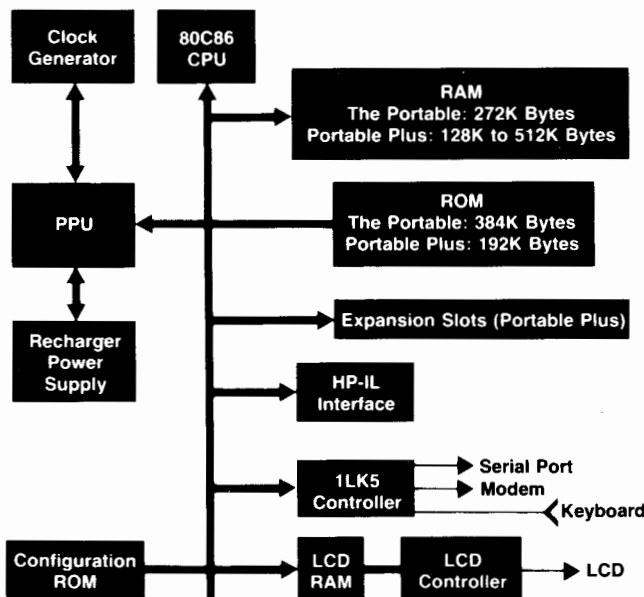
Clock Generator

80C86 CPU

RAM
The Portable: 272K Bytes
Portable Plus: 128K to 512K Bytes

PPU

ROM
The Portable: 384K Bytes
Portable Plus: 192K Bytes

Expansion Slots (Portable Plus)

Recharger Power Supply

HP-IL Interface

1LK5 Controller

Serial Port

Modem

Keyboard

Configuration ROM

LCD RAM

LCD Controller

LCD